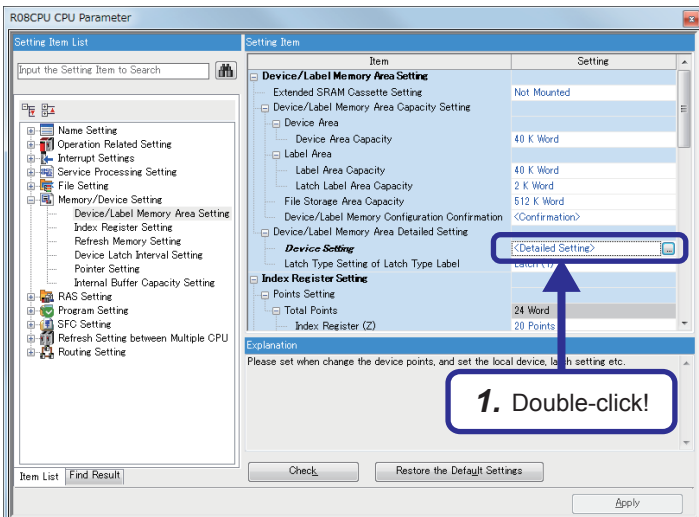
R08CPU CPU Parameter

Setting Item List

Input the Setting Item to Search

Name Setting
Operation Related Setting
Interrupt Settings
Service Processing Setting
File Setting
Memory/Device Setting
Device/Label Memory Area Setting
Index Register Setting
Refresh Memory Setting
Device Latch Interval Setting
Pointer Setting
Internal Buffer Capacity Setting
RAS Setting
Program Setting
SFC Setting
Refresh Setting between Multiple CPU
Routing Setting

Item List | Find Result

Setting Item

| Item | Setting |
|---|---|
| Device/Label Memory Area Setting | |
| Extended SRAM Cassette Setting | Not Mounted |
| Device/Label Memory Area Capacity Setting | |
| Device Area | |
| Device Area Capacity | 40 K Word |
| Label Area | |
| Label Area Capacity | 40 K Word |
| Latch Label Area Capacity | 2 K Word |
| File Storage Area Capacity | 512 K Word |
| Device/Label Memory Configuration Confirmation | <Confirmation> |
| Device/Label Memory Area Detailed Setting | |
| Device Setting | <Detailed Setting> |
| Latch Type Setting of Latch Type Label | Latch (1) |
| Index Register Setting | |
| Points Setting | |
| Total Points | 24 Word |
| Index Register (Z) | 20 Points |

Explanation
Please set when change the device points, and set the local device, latch setting etc.

1. Double-click!

Check

Restore the Default Settings

Apply